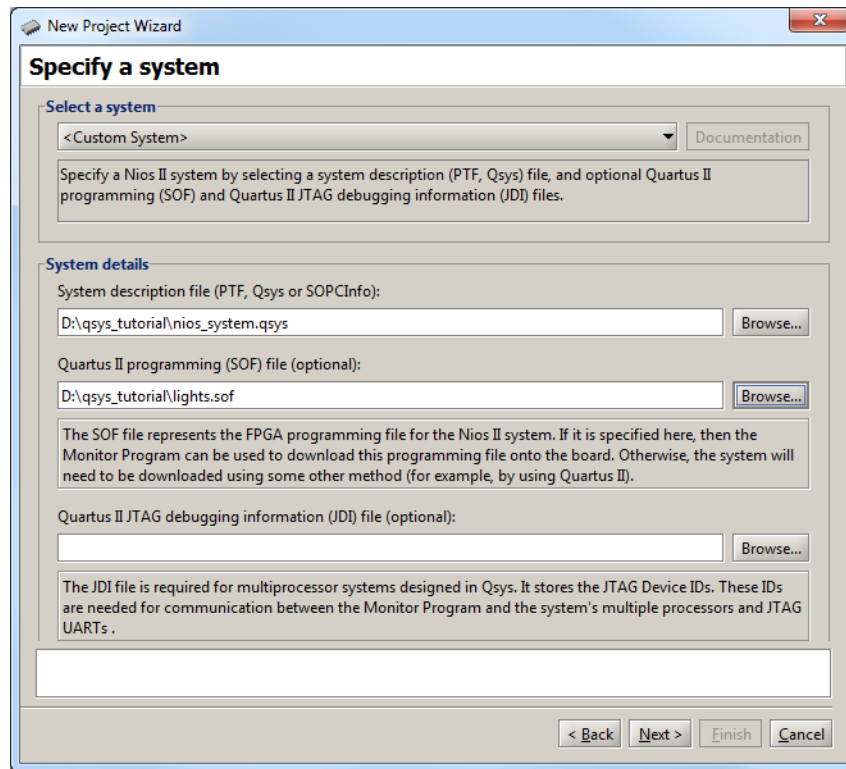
New Project Wizard

Specify a system

Select a system

<Custom System>

Documentation

Specify a Nios II system by selecting a system description (PTF, Qsys) file, and optional Quartus II programming (SOF) and Quartus II JTAG debugging information (JDI) files.

System details

System description file (PTF, Qsys or SOPCInfo):

D:\qsys_tutorial\nios_system.qsys

Browse...

Quartus II programming (SOF) file (optional):

D:\qsys_tutorial\lights.sof

Browse...

The SOF file represents the FPGA programming file for the Nios II system. If it is specified here, then the Monitor Program can be used to download this programming file onto the board. Otherwise, the system will need to be downloaded using some other method (for example, by using Quartus II).

Quartus II JTAG debugging information (JDI) file (optional):

Browse...

The JDI file is required for multiprocessor systems designed in Qsys. It stores the JTAG Device IDs. These IDs are needed for communication between the Monitor Program and the system's multiple processors and JTAG UARTs .

< Back

Next >

Finish

Cancel